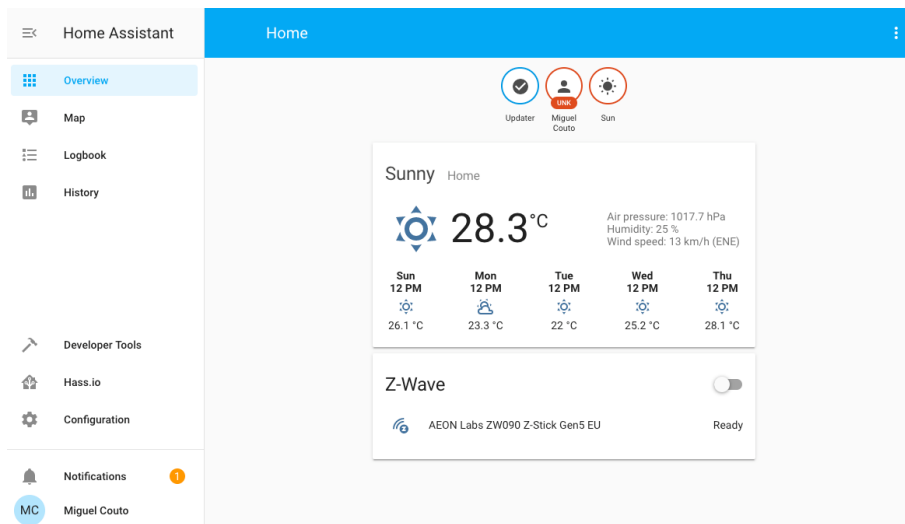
Home Assistant

Overview
Map
Logbook
History

Developer Tools
Hass.io
Configuration

Notifications 1
MC Miguel Couto

Home

Updater
UNK Miguel Couto
Sun

Sunny Home

28.3°C

Air pressure: 1017.7 hPa
Humidity: 25 %
Wind speed: 13 km/h (ENE)

| Sun 12 PM | Mon 12 PM | Tue 12 PM | Wed 12 PM | Thu 12 PM |
|---|---|---|---|---|
| 26.1 °C | 23.3 °C | 22 °C | 25.2 °C | 28.1 °C |

Z-Wave

AEON Labs ZW090 Z-Stick Gen5 EU Ready